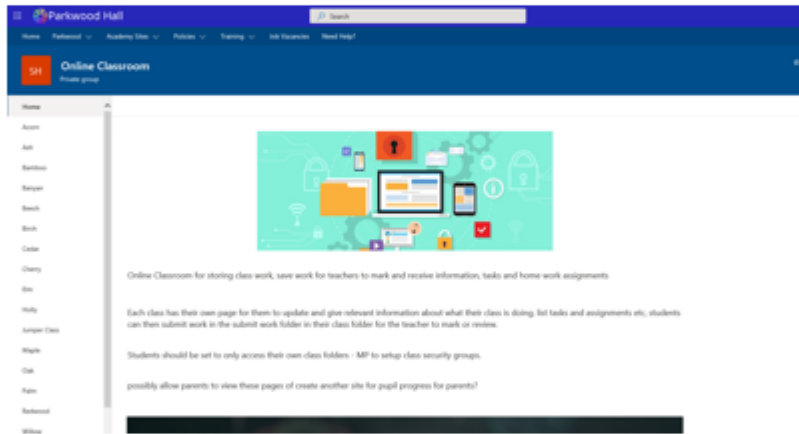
Parkwood Hall

Search

Home Parkwood Academy Sites Policies Training Job Vacancies Need Help?

SH

Online Classroom

Private group

Home

Acorn

Ash

Bamboo

Banyan

Beech

Birch

Cedar

Cherry

Elm

Holly

Juniper Class

Maple

Oak

Palm

Redwood

Willow

Online Classroom for storing class work, save work for teachers to mark and receive information, tasks and home work assignments

Each class has their own page for them to update and give relevant information about what their class is doing, list tasks and assignments etc, students can then submit work in the submit work folder in their class folder for the teacher to mark or review.

Students should be set to only access their own class folders - MP to setup class security groups.

possibly allow parents to view these pages of create another site for pupil progress for parents?